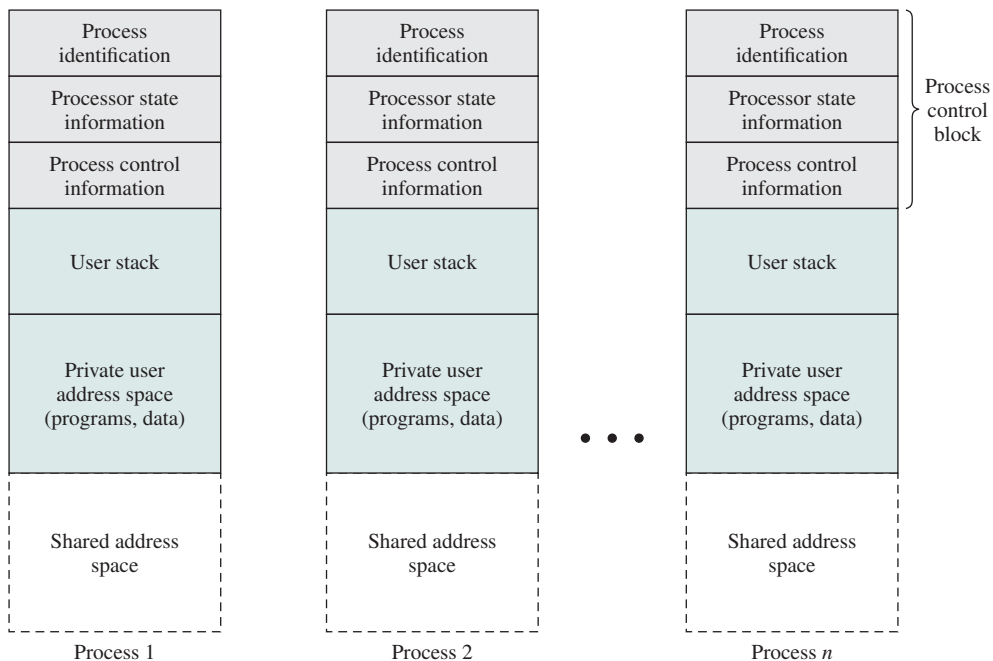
Process identification

Processor state information

Process control information

User stack

Private user address space (programs, data)

Shared address space

Process 1

Process identification

Processor state information

Process control information

User stack

Private user address space (programs, data)

Shared address space

Process 2

• • •

Process identification

Processor state information

Process control information

User stack

Private user address space (programs, data)

Shared address space

Process $n$

Process control block